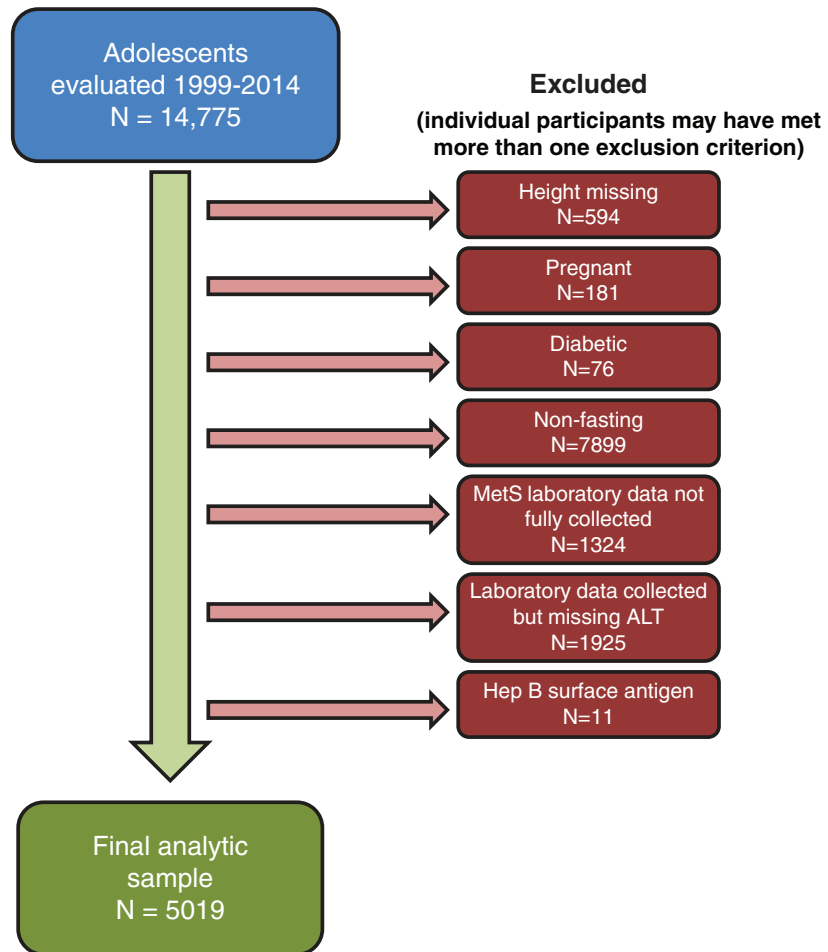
Adolescents evaluated 1999-2014
N = 14,775

Excluded
(individual participants may have met more than one exclusion criterion)

Height missing
N=594

Pregnant
N=181

Diabetic
N=76

Non-fasting
N=7899

MetS laboratory data not fully collected
N=1324

Laboratory data collected but missing ALT
N=1925

Hep B surface antigen
N=11

Final analytic sample
N = 5019